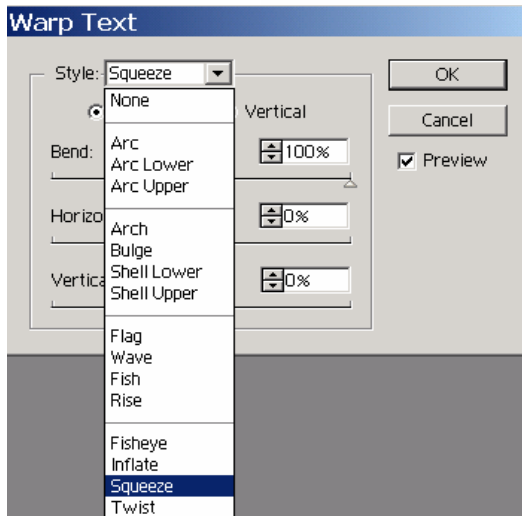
Warp Text

Style: Squeeze

None

Arc
Arc Lower
Arc Upper

Arch
Bulge
Shell Lower
Shell Upper

Flag
Wave
Fish
Rise

Fisheye
Inflate
Squeeze
Twist

Vertical

Bend:

100%

Horizo

0%

Vertica

0%

OK

Cancel

Preview